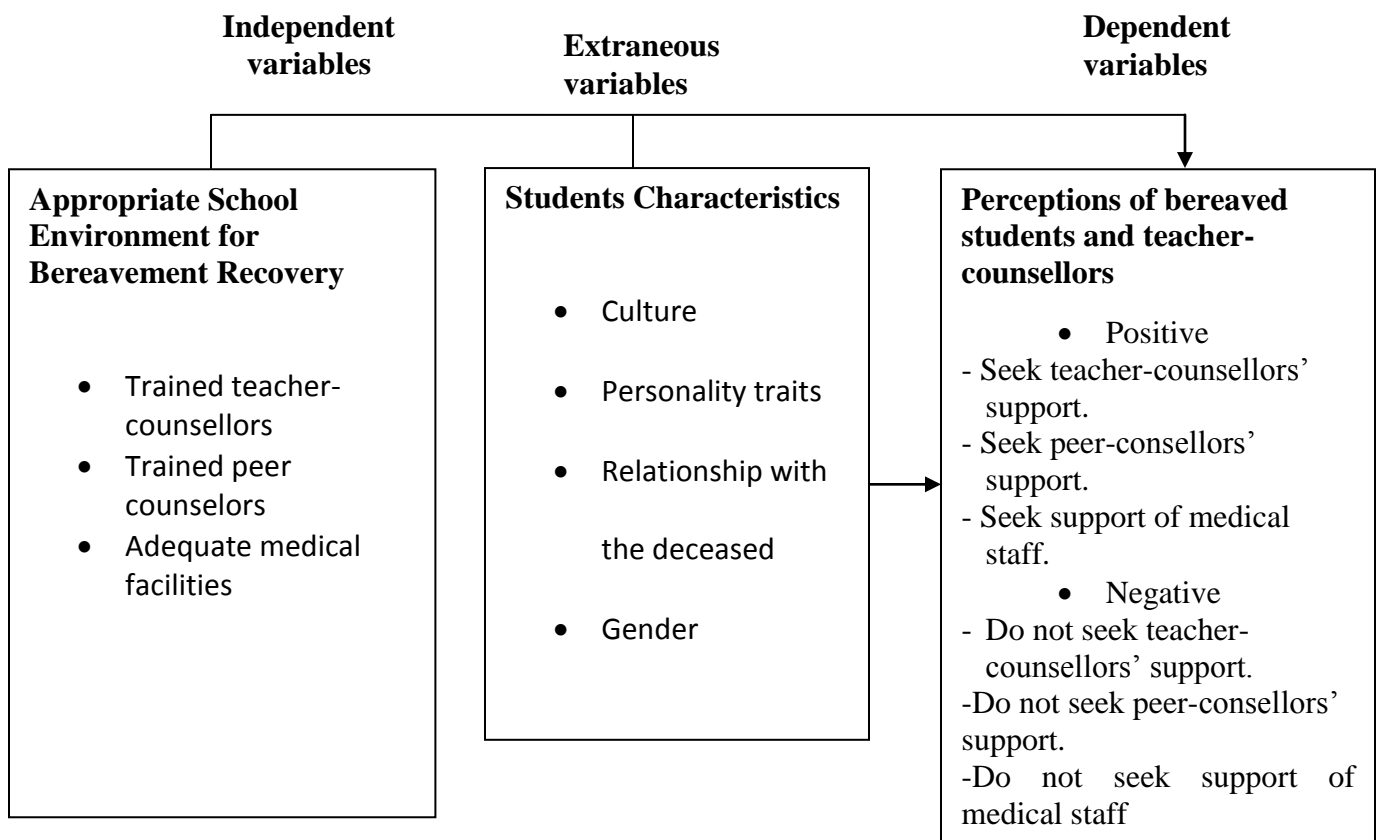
Independent variables

Extraneous variables

Dependent variables

Appropriate School Environment for Bereavement Recovery

- Trained teacher-counsellors
- Trained peer counselors
- Adequate medical facilities

Students Characteristics

- Culture
- Personality traits
- Relationship with the deceased
- Gender

Perceptions of bereaved students and teacher-counsellors

- Positive

- Seek teacher-counsellors' support.
- Seek peer-consellors' support.
- Seek support of medical staff.

- Negative

- Do not seek teacher-counsellors' support.
-Do not seek peer-consellors' support.
-Do not seek support of medical staff